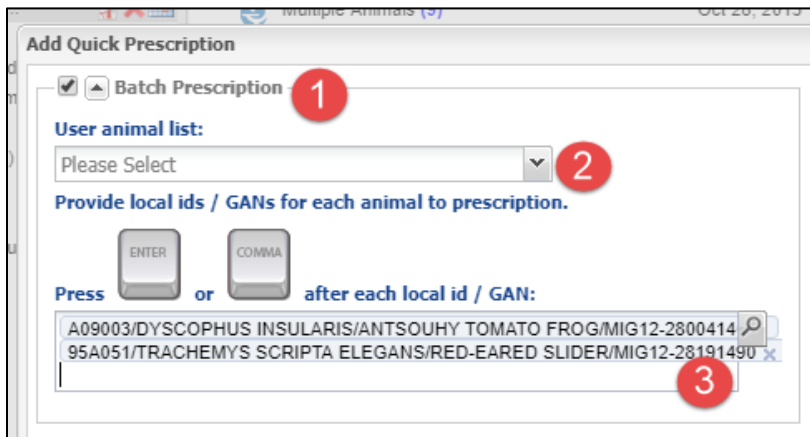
Multiple Animals (3) Oct 26, 2015

Add Quick Prescription

Batch Prescription 1

User animal list:

Please Select 2

Provide local ids / GANs for each animal to prescription.

Press ENTER or COMMA after each local id / GAN:

A09003/DYSCOPHUS INSULARIS/ANTSOUHY TOMATO FROG/MIG12-2800414
95A051/TRACHEMYS SCRIPTA ELEGANS/RED-EARED SLIDER/MIG12-28191490

3